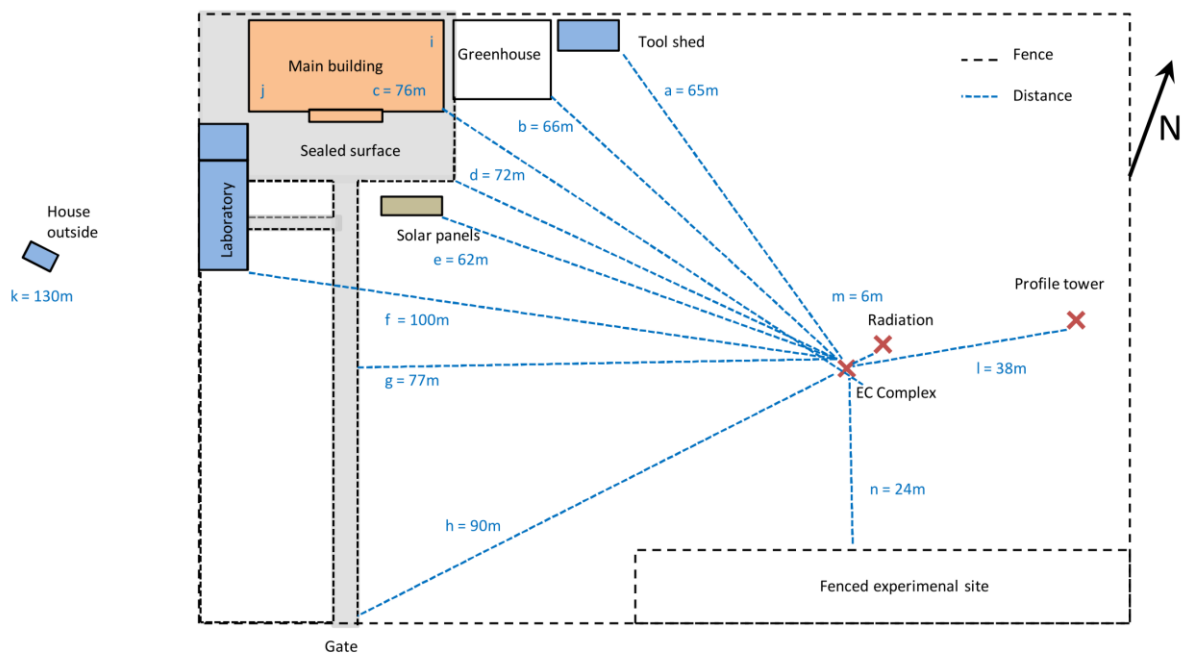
Main building
i
j
c = 76m
Greenhouse
Tool shed
Fence
Distance
N
a = 65m
b = 66m
Sealed surface
d = 72m
Laboratory
House outside
k = 130m
Solar panels
e = 62m
m = 6m
Profile tower
Radiation
f = 100m
g = 77m
EC Complex
l = 38m
n = 24m
h = 90m
Fenced experimenal site
Gate